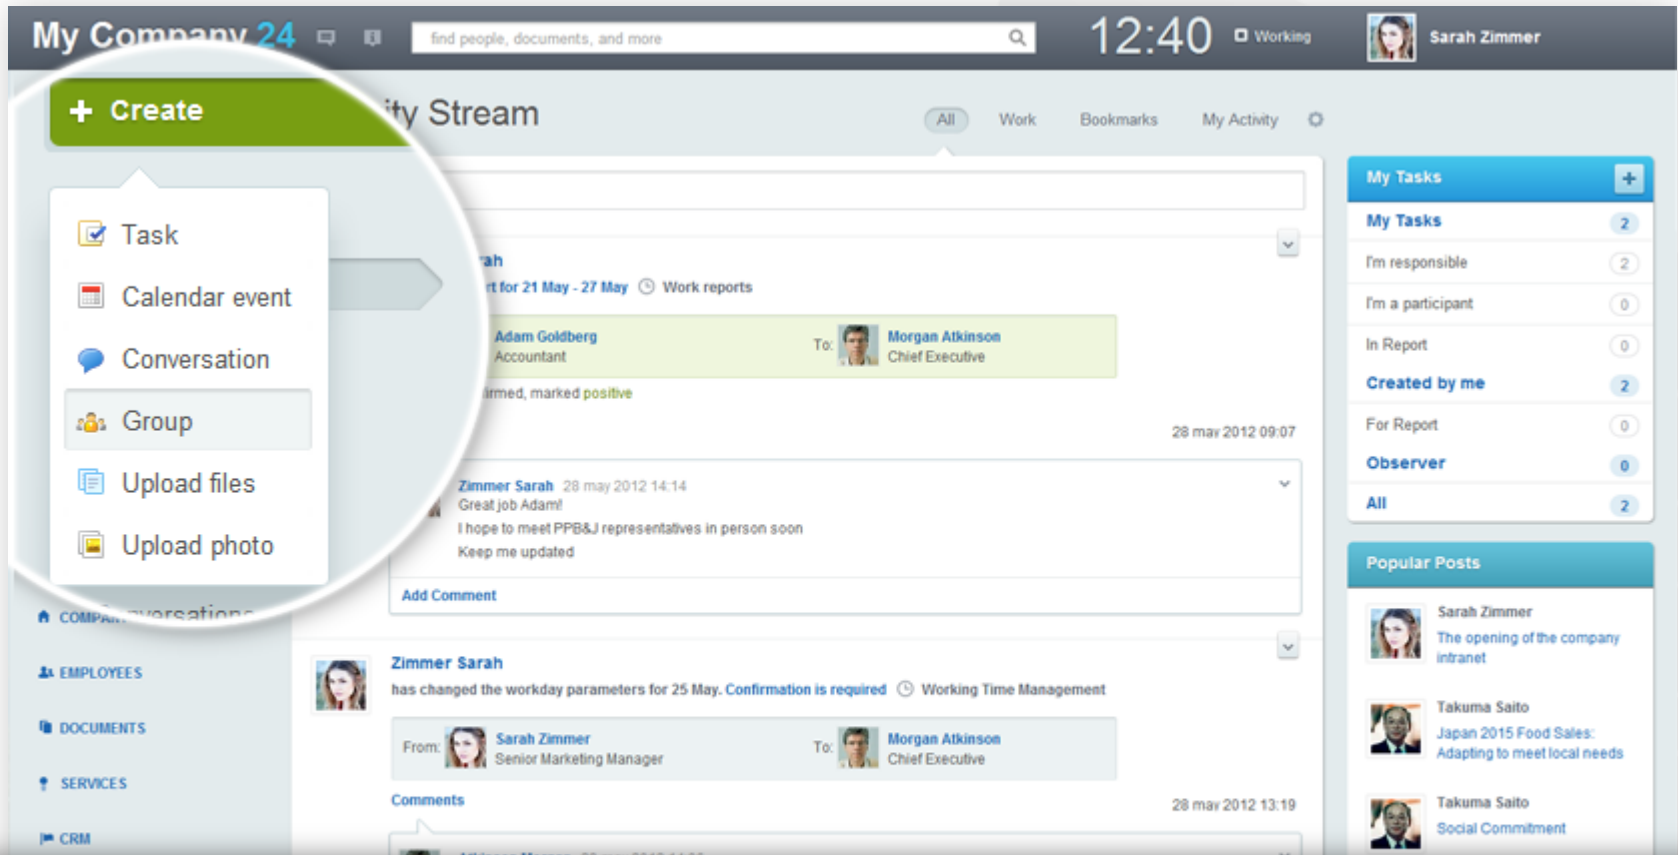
My Company 24

find people, documents, and more

12:40

Working

Sarah Zimmer

+ Create

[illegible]ity Stream

All

Work

Bookmarks

My Activity

Task

Calendar event

Conversation

Group

Upload files

Upload photo

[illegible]ah

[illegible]rt for 21 May - 27 May Work reports

Adam Goldberg
Accountant

To: Morgan Atkinson
Chief Executive

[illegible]rmed, marked positive

28 may 2012 09:07

Zimmer Sarah 28 may 2012 14:14
Great job Adam!
I hope to meet PPB&J representatives in person soon
Keep me updated

Add Comment

COMPA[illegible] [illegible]versations

EMPLOYEES

DOCUMENTS

SERVICES

CRM

Zimmer Sarah
has changed the workday parameters for 25 May. Confirmation is required Working Time Management

From: Sarah Zimmer
Senior Marketing Manager

To: Morgan Atkinson
Chief Executive

Comments

28 may 2012 13:19

My Tasks

My Tasks 2

I'm responsible 2

I'm a participant 0

In Report 0

Created by me 2

For Report 0

Observer 0

All 2

Popular Posts

Sarah Zimmer
The opening of the company intranet

Takuma Saito
Japan 2015 Food Sales: Adapting to meet local needs

Takuma Saito
Social Commitment